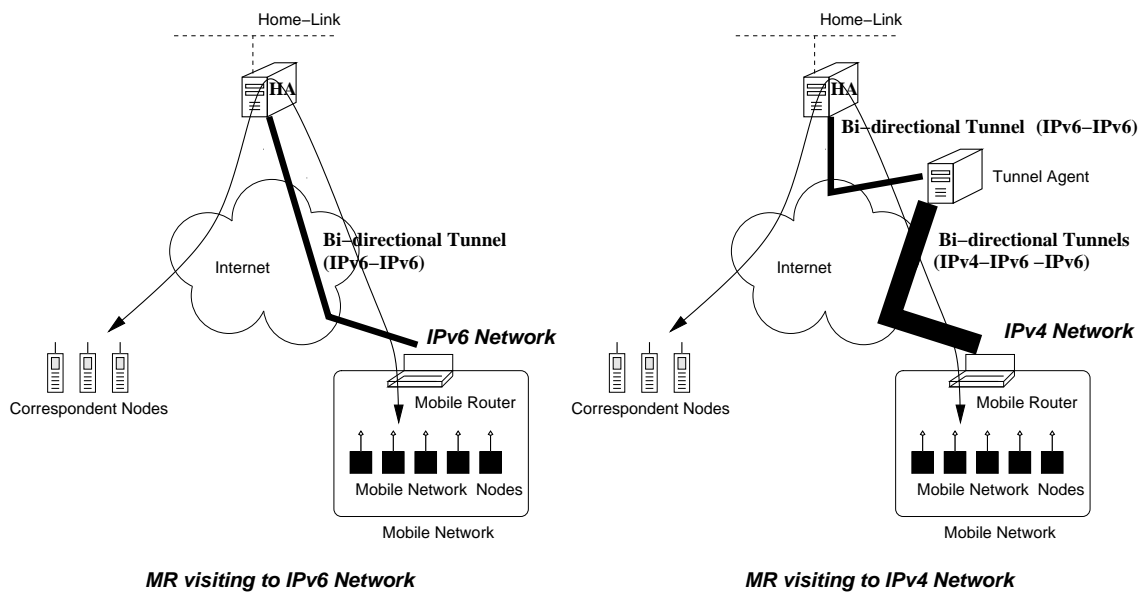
Home−Link

HA

Bi−directional Tunnel (IPv6−IPv6)

Internet

IPv6 Network

Correspondent Nodes

Mobile Router

Mobile Network Nodes

Mobile Network

MR visiting to IPv6 Network

Home−Link

HA

Bi−directional Tunnel (IPv6−IPv6)

Tunnel Agent

Bi−directional Tunnels (IPv4−IPv6 −IPv6)

Internet

IPv4 Network

Correspondent Nodes

Mobile Router

Mobile Network Nodes

Mobile Network

MR visiting to IPv4 Network